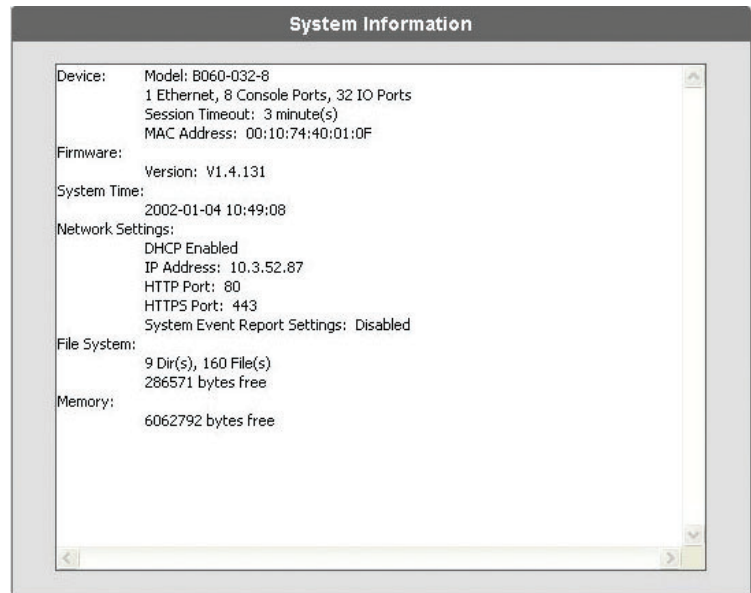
System Information

Device: Model: B060-032-8
1 Ethernet, 8 Console Ports, 32 IO Ports
Session Timeout: 3 minute(s)
MAC Address: 00:10:74:40:01:0F
Firmware:
Version: V1.4.131
System Time:
2002-01-04 10:49:08
Network Settings:
DHCP Enabled
IP Address: 10.3.52.87
HTTP Port: 80
HTTPS Port: 443
System Event Report Settings: Disabled
File System:
9 Dir(s), 160 File(s)
286571 bytes free
Memory:
6062792 bytes free